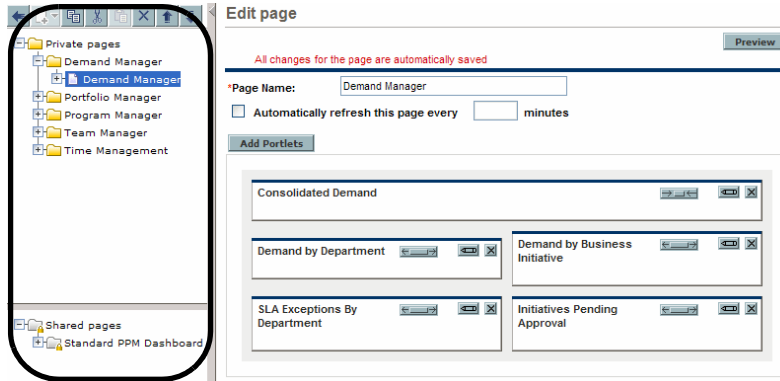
Private pages
Demand Manager
Demand Manager
Portfolio Manager
Program Manager
Team Manager
Time Management

Shared pages
Standard PPM Dashboard

Edit page

Preview

All changes for the page are automatically saved

*Page Name: Demand Manager

Automatically refresh this page every minutes

Add Portlets

Consolidated Demand

Demand by Department

Demand by Business Initiative

SLA Exceptions By Department

Initiatives Pending Approval